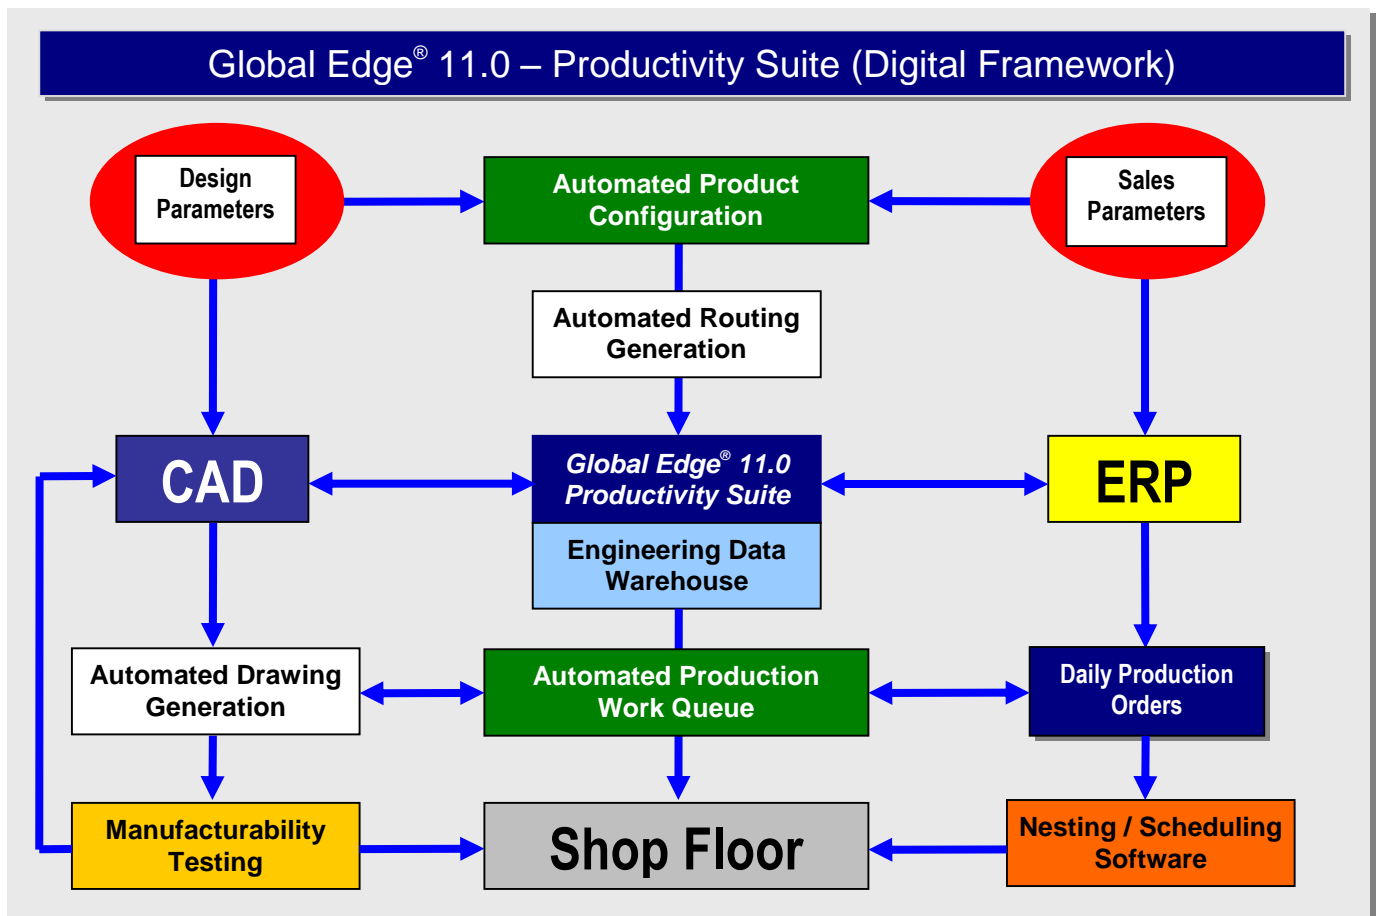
Global Edge® 11.0 – Productivity Suite (Digital Framework)

Design Parameters

Automated Product Configuration

Sales Parameters

Automated Routing Generation

CAD

Global Edge® 11.0 Productivity Suite

Engineering Data Warehouse

ERP

Automated Drawing Generation

Automated Production Work Queue

Daily Production Orders

Manufacturability Testing

Shop Floor

Nesting / Scheduling Software